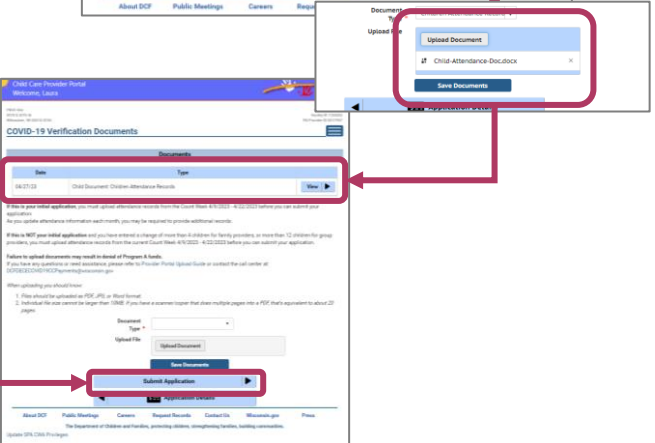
About DCF Public Meetings Careers Reque

Document Type

Upload File

Upload Document

Child-Attendance-Doc.docx

Save Documents

Application Deta

Child Care Provider Portal
Welcome, Laura

COVID-19 Verification Documents

Documents

| Date | Type | |
|---|---|---|
| 04/27/22 | Child Document: Children Attendance Records | View |

If this is your initial application, you must upload attendance records from the Count Week 4/9/2023 - 4/22/2023 before you can submit your application.
As you update attendance information each month, you may be required to provide additional records.

If this is NOT your initial application and you have entered a change of more than 4 children for family providers, or more than 12 children for group providers, you must upload attendance records from the current Count Week 4/9/2023 - 4/22/2023 before you can submit your application.

Failure to upload documents may result in denial of Program A funds.
If you have any questions or need assistance, please refer to Provider Portal Upload Guide or contact the call center at DCFDECECOVID19CCPayments@wisconsin.gov.

When uploading you should know:

1. Files should be uploaded as PDF, JPG, or Word format
2. Individual file size cannot be larger than 10MB. If you have a scanner/copier that does multiple pages into a PDF, that's equivalent to about 20 pages.

Document Type *

Upload File

Upload Document

Save Documents

Submit Application

Application Details

About DCF Public Meetings Careers Request Records Contact Us Wisconsin.gov Press

The Department of Children and Families, protecting children, strengthening families, building communities.

Update SPA Child Privileges